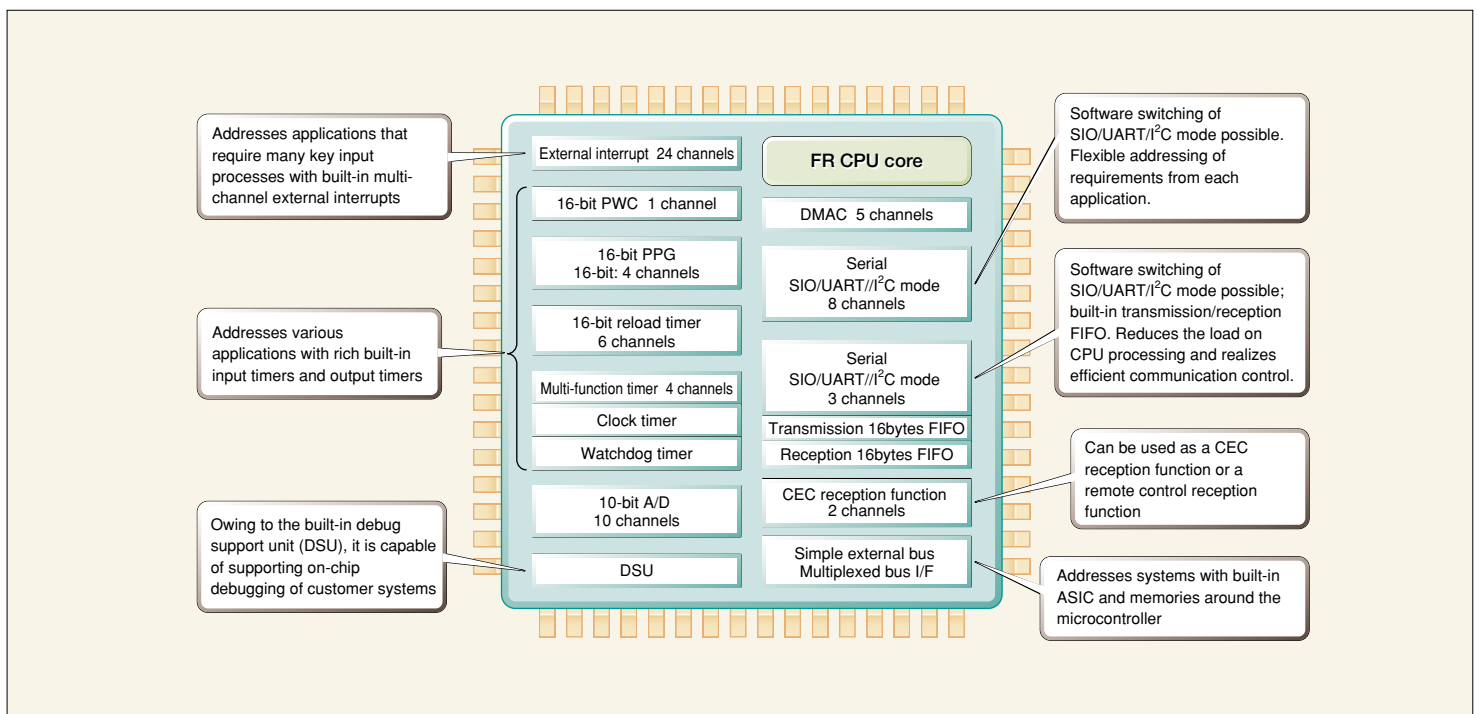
Addresses applications that require many key input processes with built-in multi-channel external interrupts

Addresses various applications with rich built-in input timers and output timers

Owing to the built-in debug support unit (DSU), it is capable of supporting on-chip debugging of customer systems

External interrupt 24 channels

16-bit PWC 1 channel

16-bit PPG
16-bit: 4 channels

16-bit reload timer
6 channels

Multi-function timer 4 channels

Clock timer

Watchdog timer

10-bit A/D
10 channels

DSU

FR CPU core

DMAC 5 channels

Serial
SIO/UART//I$^2$C mode
8 channels

Serial
SIO/UART//I$^2$C mode
3 channels

Transmission 16bytes FIFO

Reception 16bytes FIFO

CEC reception function
2 channels

Simple external bus
Multiplexed bus I/F

Software switching of SIO/UART/I$^2$C mode possible. Flexible addressing of requirements from each application.

Software switching of SIO/UART/I$^2$C mode possible; built-in transmission/reception FIFO. Reduces the load on CPU processing and realizes efficient communication control.

Can be used as a CEC reception function or a remote control reception function

Addresses systems with built-in ASIC and memories around the microcontroller